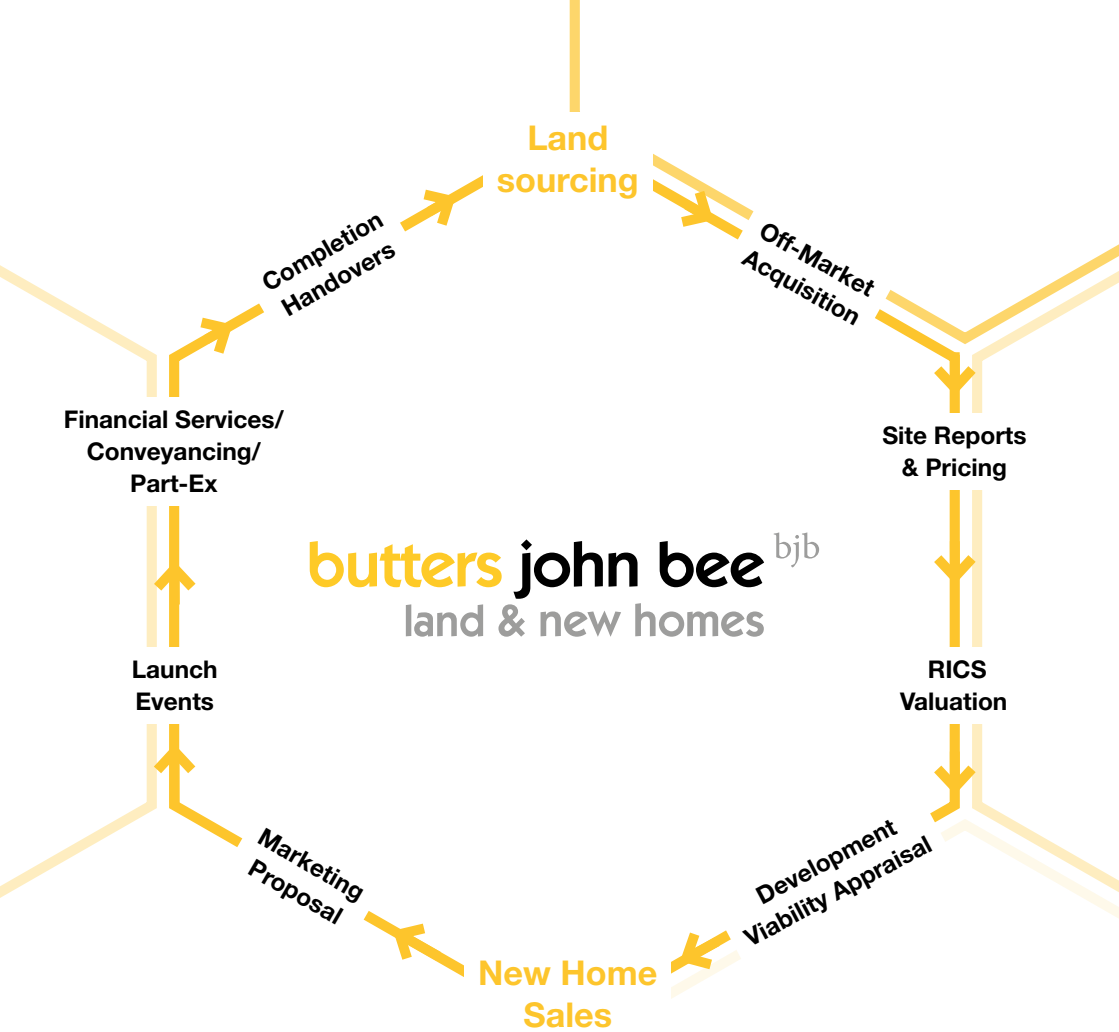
Land sourcing

Off-Market Acquisition

Site Reports & Pricing

RICS Valuation

Development Viability Appraisal

New Home Sales

Marketing Proposal

Launch Events

Financial Services/ Conveyancing/ Part-Ex

Completion Handovers

butters john bee bjb
land & new homes